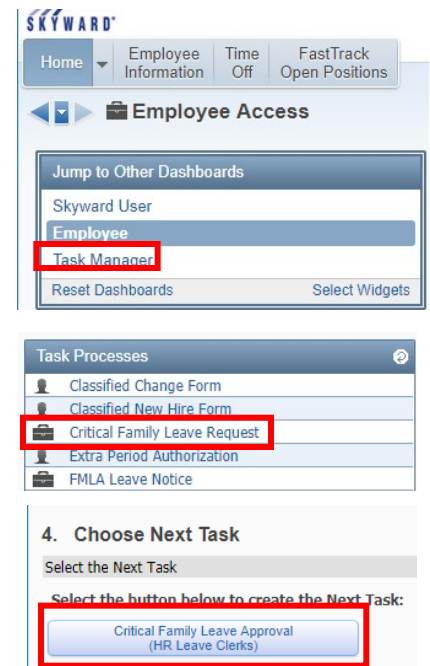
SKYWARD®

Home | Employee Information | Time Off | FastTrack Open Positions

Employee Access

Jump to Other Dashboards

Skyward User

Employee

Task Manager

Reset Dashboards

Select Widgets

Task Processes

Classified Change Form

Classified New Hire Form

Critical Family Leave Request

Extra Period Authorization

FMLA Leave Notice

4. Choose Next Task

Select the Next Task

Select the button below to create the Next Task:

Critical Family Leave Approval
(HR Leave Clerks)